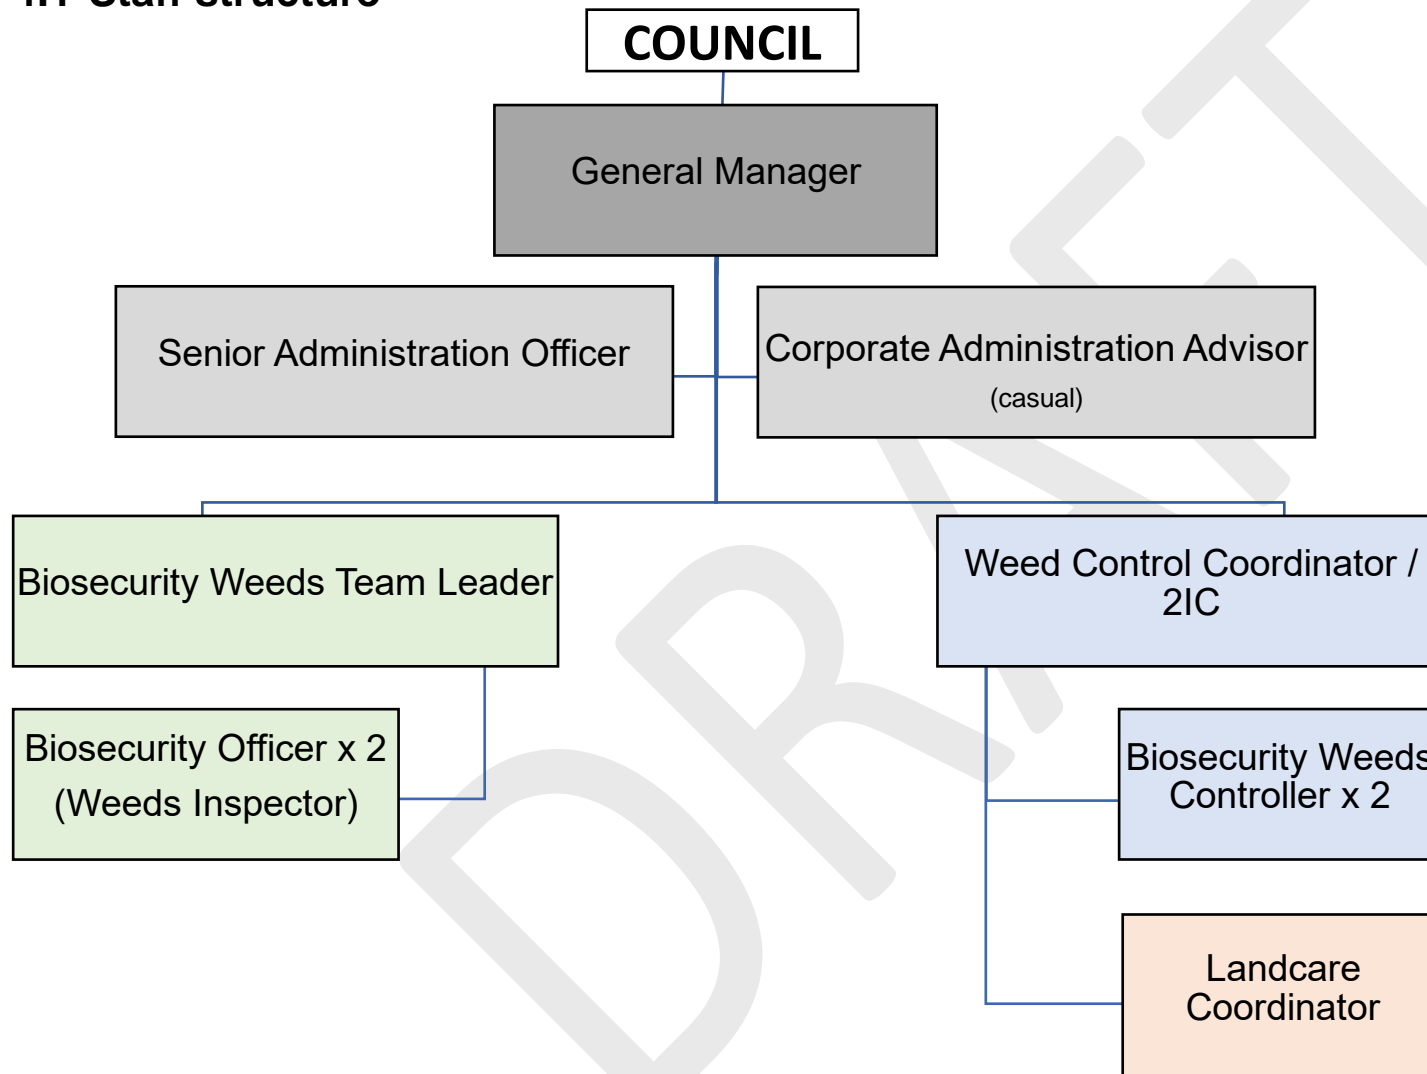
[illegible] Staff structure

COUNCIL

General Manager

Senior Administration Officer

Corporate Administration Advisor
(casual)

Biosecurity Weeds Team Leader

Weed Control Coordinator / 2IC

Biosecurity Officer x 2
(Weeds Inspector)

Biosecurity Weeds Controller x 2

Landcare Coordinator

DRAFT